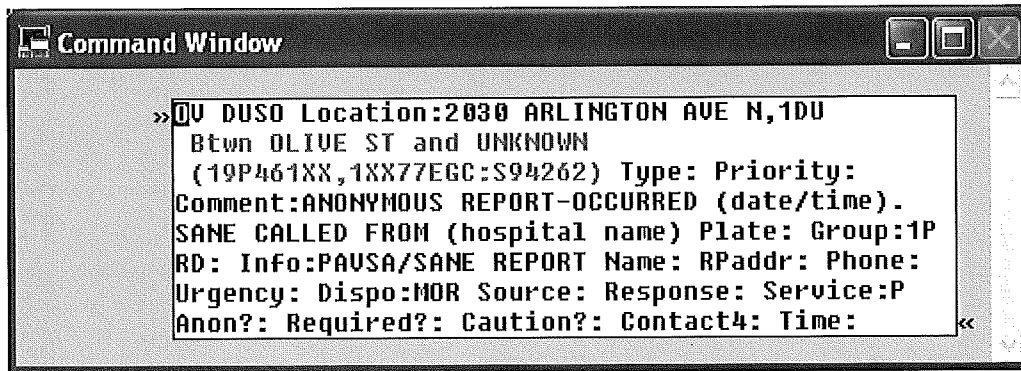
Command Window

»QV DUSO Location:2030 ARLINGTON AVE N,1DU Btwn OLIVE ST and UNKNOWN (19P461XX,1XX77EGC:S94262) Type: Priority: Comment:ANONYMOUS REPORT-OCCURRED (date/time). SANE CALLED FROM (hospital name) Plate: Group:1P RD: Info:PAVSA/SANE REPORT Name: RPaddr: Phone: Urgency: Dispo:MOR Source: Response: Service:P Anon?: Required?: Caution?: Contact4: Time: «